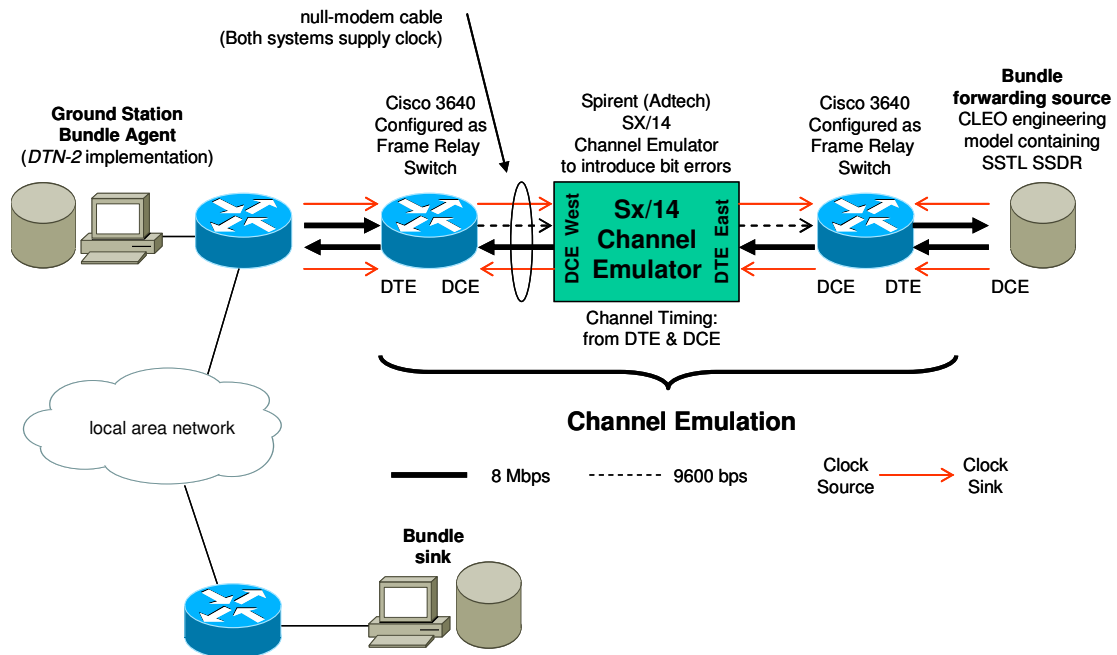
null-modem cable
(Both systems supply clock)

Ground Station
Bundle Agent
(DTN-2 implementation)

Cisco 3640
Configured as
Frame Relay
Switch

Spirent (Adtech)
SX/14
Channel Emulator
to introduce bit errors

Cisco 3640
Configured as
Frame Relay
Switch

Bundle
forwarding source
CLEO engineering
model containing
SSTL SSDR

West
DCE
Sx/14
Channel
Emulator
East
DTE

DTE DCE

DCE DTE

DCE

Channel Timing:
from DTE & DCE

Channel Emulation

local area network

8 Mbps
9600 bps
Clock
Source
Clock
Sink

Bundle
sink